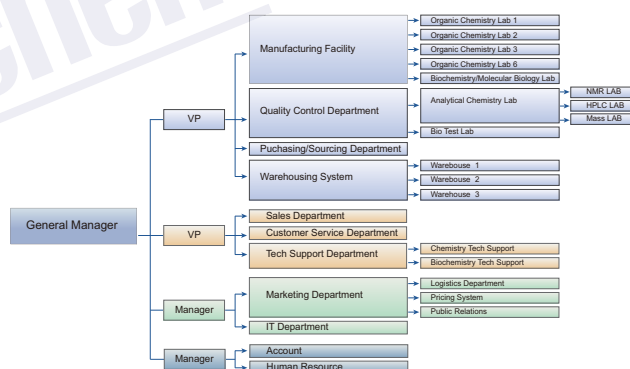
General Manager

VP

Manufacturing Facility

Organic Chemistry Lab 1

Organic Chemistry Lab 2

Organic Chemistry Lab 3

Organic Chemistry Lab 6

Biochemistry/Molecular Biology Lab

Quality Control Department

Analytical Chemistry Lab

NMR LAB

HPLC LAB

Mass LAB

Bio Test Lab

Puchasing/Sourcing Department

Warehousing System

Warehouse 1

Warehouse 2

Warehouse 3

VP

Sales Department

Customer Service Department

Tech Support Department

Chemistry Tech Support

Biochemistry Tech Support

Manager

Marketing Department

Logistics Department

Pricing System

Public Relations

IT Department

Manager

Account

Human Resource